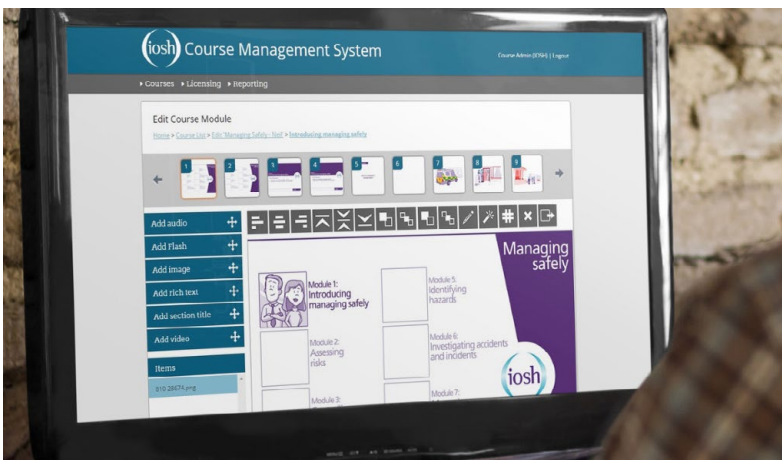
iosh Course Management System

Course Admin (IOSH) | Logout

▸ Courses ▸ Licensing ▸ Reporting

Edit Course Module

Home > Course List > Edit 'Managing Safely - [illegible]' > Introducing managing safely

1 2 3 4 5 6 7 8 9

Add audio
Add Flash
Add image
Add rich text
Add section title
Add video

Items

010.28674.png

Managing safely

Module 1: Introducing managing safely

Module 2: Assessing risks

Module 3: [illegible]

Module 5: Identifying hazards

Module 6: Investigating accidents and incidents

Module 7: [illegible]

iosh